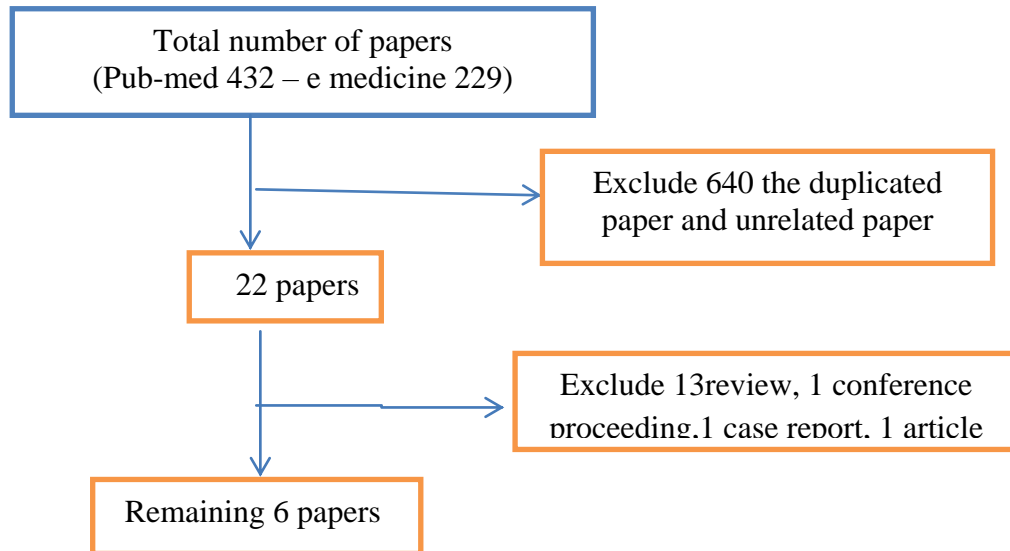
Total number of papers
(Pub-med 432 – e medicine 229)

Exclude 640 the duplicated paper and unrelated paper

22 papers

Exclude 13review, 1 conference proceeding,1 case report, 1 article

Remaining 6 papers